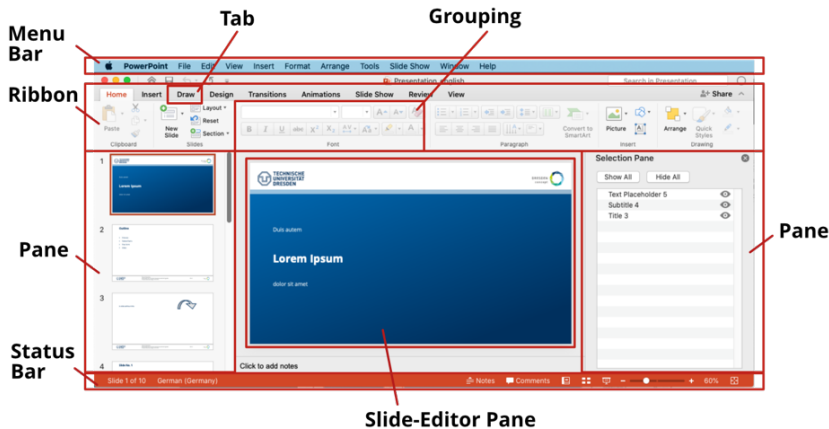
Menu Bar

Tab

Grouping

Ribbon

PowerPoint File Edit View Insert Format Arrange Tools Slide Show Window Help

Presentation_english

Search in Presentation

Home Insert Draw Design Transitions Animations Slide Show Review View

Share

Paste

Clipboard

New Slide

Layout

Reset

Section

Slides

Font

Paragraph

Convert to SmartArt

Picture

Insert

Arrange

Quick Styles

Drawing

Pane

1

Lorem Ipsum

2

3

4

TECHNISCHE UNIVERSITÄT DRESDEN

Duis autem

Lorem Ipsum

dolor sit amet

Click to add notes

Selection Pane

Show All

Hide All

Text Placeholder 5

Subtitle 4

Title 3

Pane

Status Bar

Slide 1 of 10 German (Germany)

Notes Comments

60%

Slide-Editor Pane